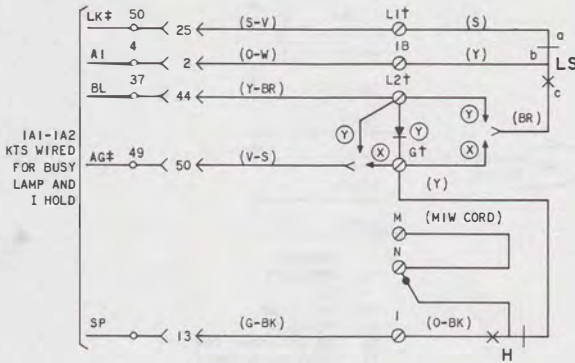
1A1-1A2 KTS WIRED FOR BUSY LAMP AND 1 HOLD

LK‡ 50 25 (S-V) L1† (S) a

A1 4 2 (O-W) 1B (Y) b LS

BL 37 44 (Y-BR) L2† c

(Y) (Y) (Y) (BR)

AG‡ 49 50 (V-S) (X) G† (X)

(Y)

M (M1W CORD)

N

SP 13 (G-BK) 1 (O-BK) H